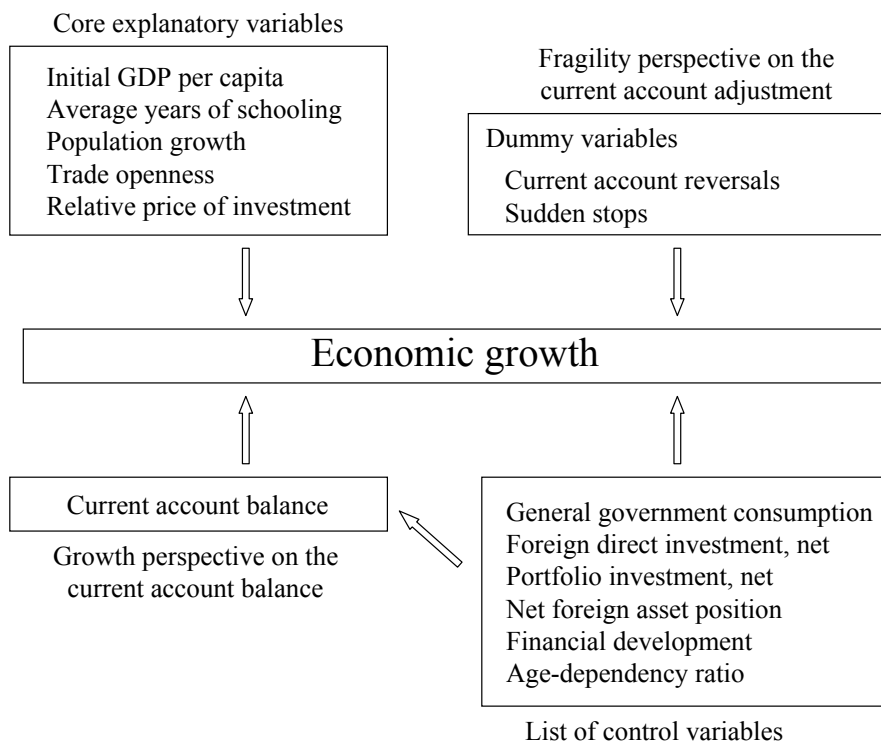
Core explanatory variables

Initial GDP per capita
Average years of schooling
Population growth
Trade openness
Relative price of investment

Fragility perspective on the current account adjustment

Dummy variables
Current account reversals
Sudden stops

Economic growth

Current account balance

Growth perspective on the current account balance

General government consumption
Foreign direct investment, net
Portfolio investment, net
Net foreign asset position
Financial development
Age-dependency ratio

List of control variables